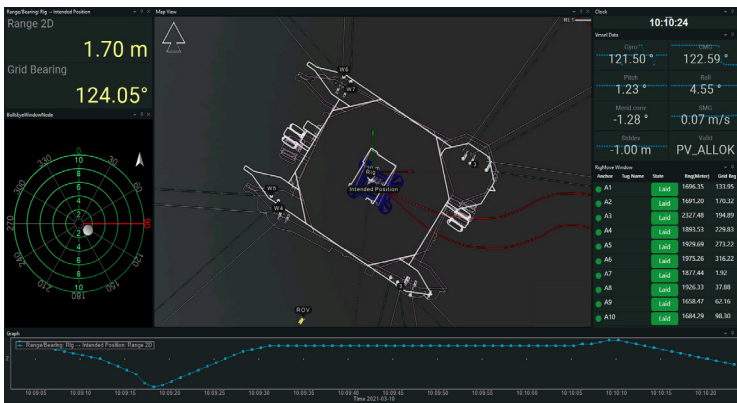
Range/Bearing: Rig → Intended Position

Range 2D

1.70 m

Grid Bearing

124.05°

BullsEyeWindowNode

0
30
60
90
120
150
180
210
240
270
300
330
10
8
6
4
2

Map View

W6
W7
W5
W4
Rig
Intended Position
ROV

Clock

10:10:24

Vessel Data

Gyro
121.50 °

CMG
122.59 °

Pitch
1.23 °

Roll
4.55 °

Merid conv
-1.28 °

SMG
0.07 m/s

Stddev
-1.00 m

Valid
PV_ALLOK

RigMove Window

| Anchor | Tag Name | State | Rng(Meter) | Grid Brg |
|---|---|---|---|---|
| A1 | | Laid | 1696.35 | 133.95 |
| A2 | | Laid | 1691.20 | 170.32 |
| A3 | | Laid | 2327.48 | 194.89 |
| A4 | | Laid | 1893.53 | 229.83 |
| A5 | | Laid | 1929.69 | 273.22 |
| A6 | | Laid | 1975.26 | 316.22 |
| A7 | | Laid | 1877.44 | 1.92 |
| A8 | | Laid | 1926.33 | 37.88 |
| A9 | | Laid | 1658.47 | 62.16 |
| A10 | | Laid | 1684.29 | 98.30 |

Graph

Range/Bearing: Rig → Intended Position: Range 2D

10:09:05 10:09:10 10:09:15 10:09:20 10:09:25 10:09:30 10:09:35 10:09:40 10:09:45 10:09:50 10:09:55 10:10:00 10:10:05 10:10:10 10:10:15 10:10:20
Time 2021-03-18